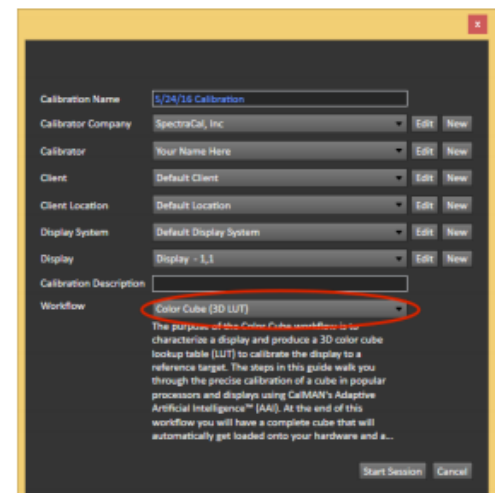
x

Calibration Name
5/24/16 Calibration

Calibrator Company
SpectraCal, Inc
Edit
New

Calibrator
Your Name Here
Edit
New

Client
Default Client
Edit
New

Client Location
Default Location
Edit
New

Display System
Default Display System
Edit
New

Display
Display - 1,1
Edit
New

Calibration Description

Workflow
Color Cube (3D LUT)

The purpose of the Color Cube workflow is to characterize a display and produce a 3D color cube lookup table (LUT) to calibrate the display to a reference target. The steps in this guide walk you through the precise calibration of a cube in popular processors and displays using CalMAN's Adaptive Artificial Intelligence™ (AAI). At the end of this workflow you will have a complete cube that will automatically get loaded onto your hardware and a...

Start Session
Cancel